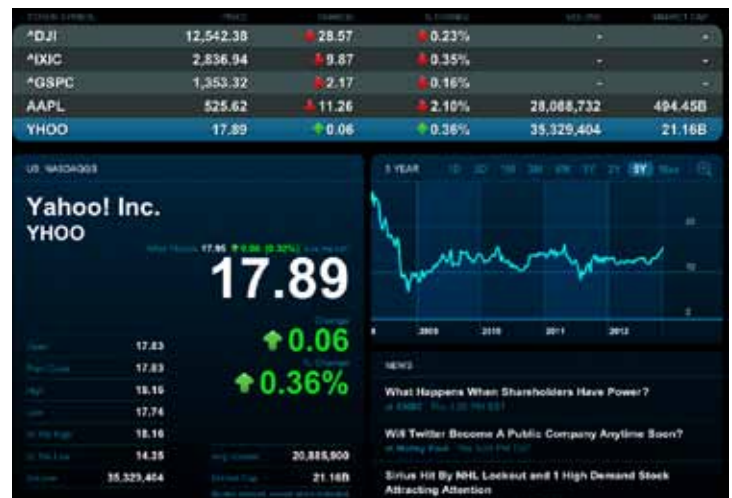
| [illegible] | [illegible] | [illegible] | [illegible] | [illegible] | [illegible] |
|---|---|---|---|---|---|
| ^DJI | 12,542.38 | 28.57 | 0.23% | - | - |
| ^IXIC | 2,836.94 | 9.87 | 0.35% | - | - |
| ^GSPC | 1,353.32 | 2.17 | 0.16% | - | - |
| AAPL | 525.62 | 11.26 | 2.10% | 28,088,732 | 494.45B |
| YHOO | 17.89 | 0.06 | 0.36% | 35,329,404 | 21.16B |

US NASDAQGS

Yahoo! Inc.
YHOO

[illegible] 17.95 0.06 (0.32%) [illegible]

17.89

Change
0.06
% Change
0.36%

| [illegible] | 17.83 |
|---|---|
| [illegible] | 17.83 |
| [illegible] | 18.15 |
| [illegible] | 17.74 |
| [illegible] | 18.16 |
| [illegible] | 14.35 |
| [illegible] | 35,329,404 |

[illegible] 20,885,900
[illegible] 21.16B

5 YEAR 1D 5D 1M 3M 6M 1Y 2Y 5Y Max

2009 2010 2011 2012

NEWS

What Happens When Shareholders Have Power?
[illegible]

Will Twitter Become A Public Company Anytime Soon?
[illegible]

Sirius Hit By NHL Lockout and 1 High Demand Stock Attracting Attention